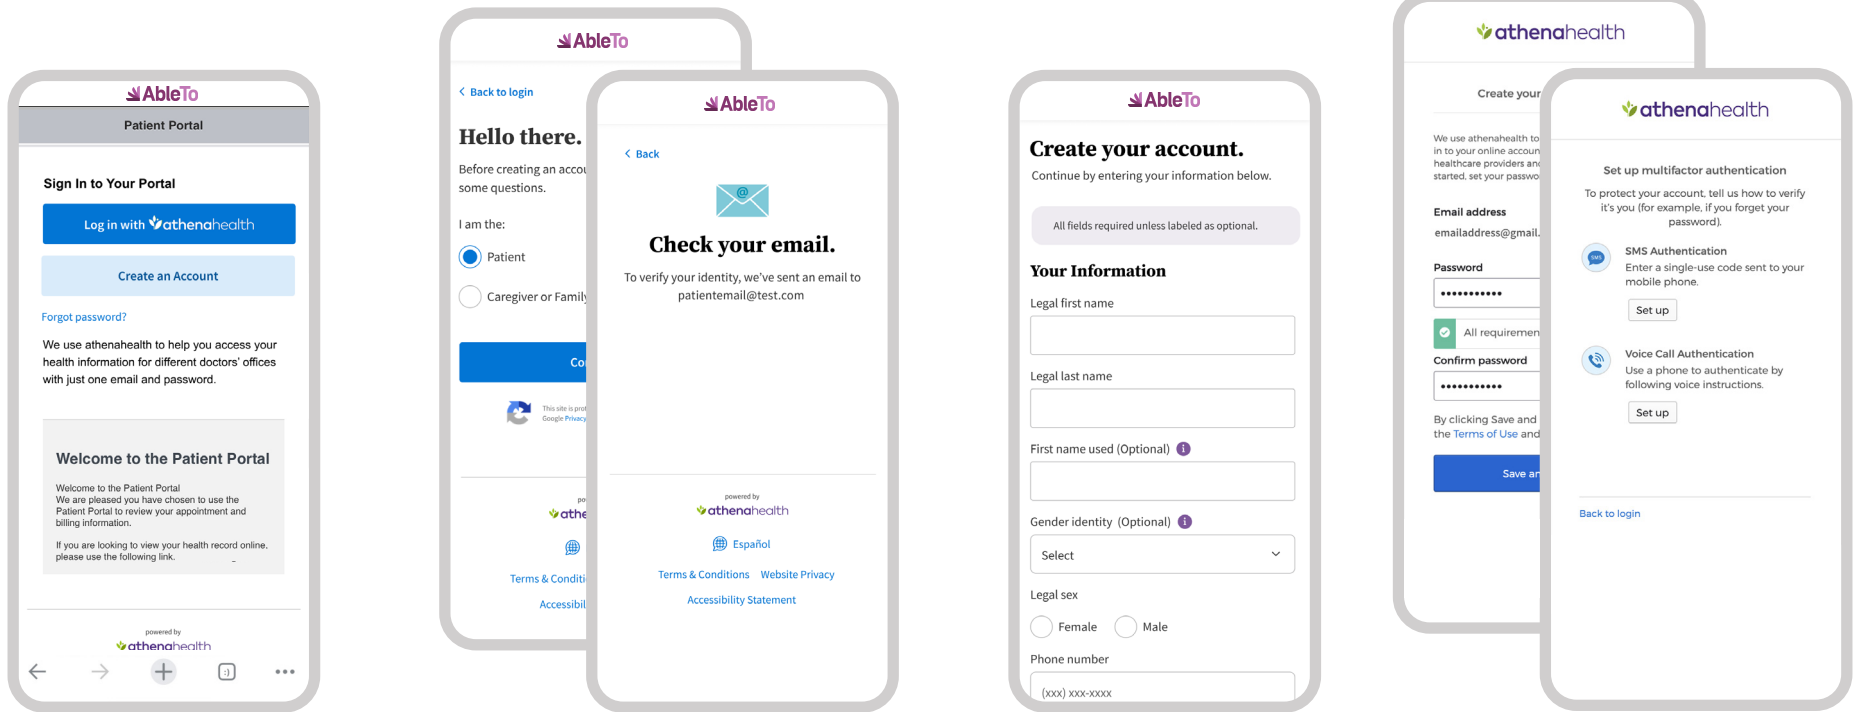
AbleTo
Patient Portal

Sign In to Your Portal

Log in with athenahealth

Create an Account

Forgot password?

We use athenahealth to help you access your health information for different doctors' offices with just one email and password.

Welcome to the Patient Portal

Welcome to the Patient Portal
We are pleased you have chosen to use the Patient Portal to review your appointment and billing information.

If you are looking to view your health record online, please use the following link.

powered by
athenahealth

AbleTo

< Back to login

Hello there.

Before creating an accou some questions.

I am the:

Patient

Caregiver or Famil

Co

This site is prot Google Privacy

po
athe

Terms & Conditi

Accessibil

AbleTo

< Back

Check your email.

To verify your identity, we've sent an email to patientemail@test.com

powered by
athenahealth

Español

Terms & Conditions Website Privacy

Accessibility Statement

AbleTo

Create your account.

Continue by entering your information below.

All fields required unless labeled as optional.

Your Information

Legal first name

Legal last name

First name used (Optional)

Gender identity (Optional)

Select

Legal sex

Female Male

Phone number

(xxx) xxx-xxxx

athenahealth

Create your

We use athenahealth to in to your online accoun healthcare providers and started, set your passwo

Email address

emailaddress@gmail.

Password

•••••••••••

All requiremen

Confirm password

•••••••••••

By clicking Save and the Terms of Use and

Save ar

athenahealth

Set up multifactor authentication

To protect your account, tell us how to verify it's you (for example, if you forget your password).

SMS Authentication
Enter a single-use code sent to your mobile phone.

Set up

Voice Call Authentication
Use a phone to authenticate by following voice instructions.

Set up

Back to login